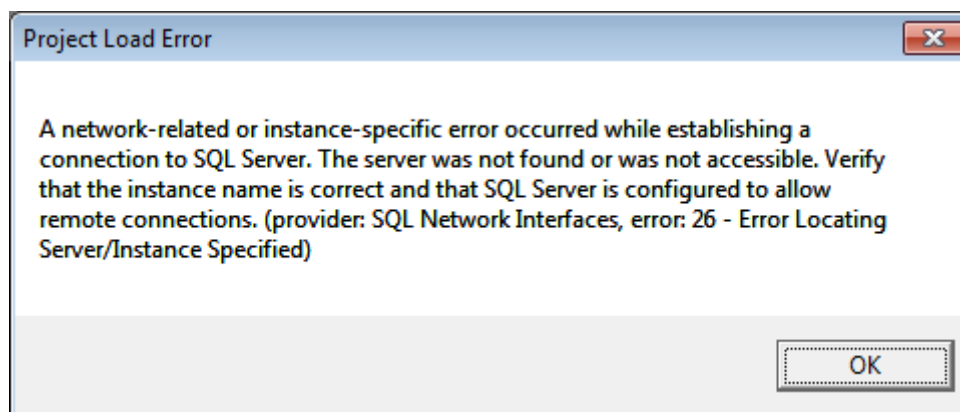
Project Load Error

A network-related or instance-specific error occurred while establishing a connection to SQL Server. The server was not found or was not accessible. Verify that the instance name is correct and that SQL Server is configured to allow remote connections. (provider: SQL Network Interfaces, error: 26 - Error Locating Server/Instance Specified)

OK